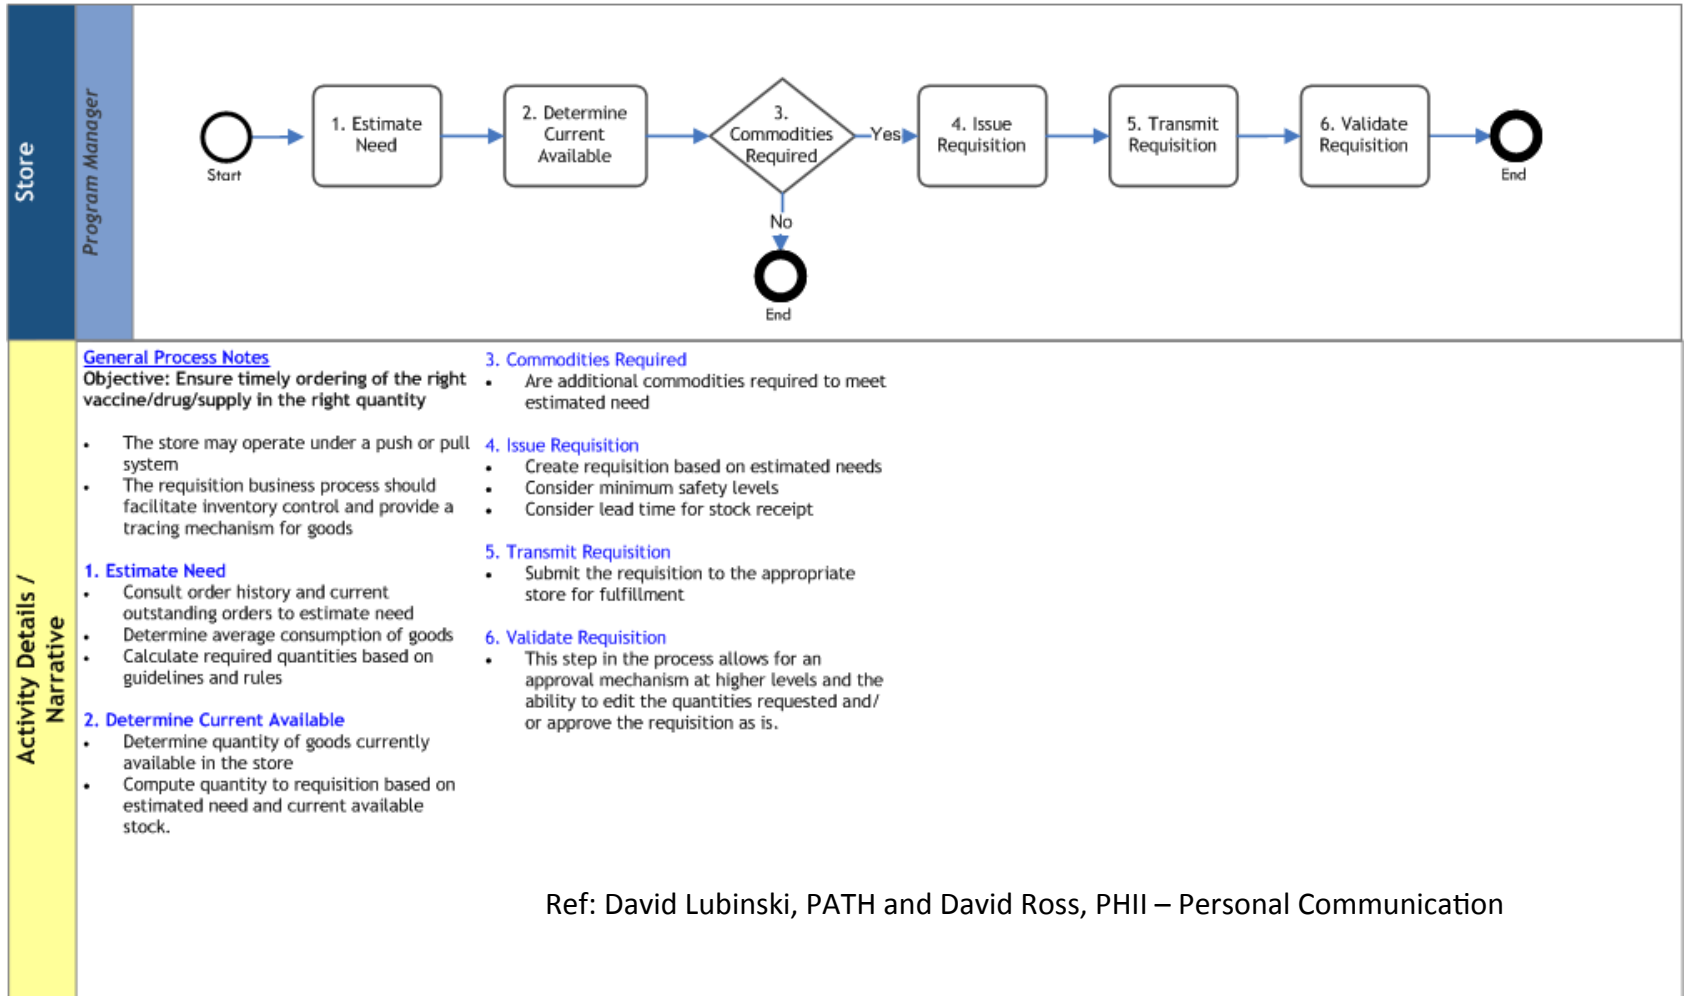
Store

Program Manager

Start

1. Estimate Need

2. Determine Current Available

3. Commodities Required

Yes

No

End

4. Issue Requisition

5. Transmit Requisition

6. Validate Requisition

End

Activity Details / Narrative

General Process Notes
Objective: Ensure timely ordering of the right vaccine/drug/supply in the right quantity

- The store may operate under a push or pull system
- The requisition business process should facilitate inventory control and provide a tracing mechanism for goods

1. Estimate Need
- Consult order history and current outstanding orders to estimate need
- Determine average consumption of goods
- Calculate required quantities based on guidelines and rules

2. Determine Current Available
- Determine quantity of goods currently available in the store
- Compute quantity to requisition based on estimated need and current available stock.

3. Commodities Required
- Are additional commodities required to meet estimated need

4. Issue Requisition
- Create requisition based on estimated needs
- Consider minimum safety levels
- Consider lead time for stock receipt

5. Transmit Requisition
- Submit the requisition to the appropriate store for fulfillment

6. Validate Requisition
- This step in the process allows for an approval mechanism at higher levels and the ability to edit the quantities requested and/ or approve the requisition as is.

Ref: David Lubinski, PATH and David Ross, PHII – Personal Communication